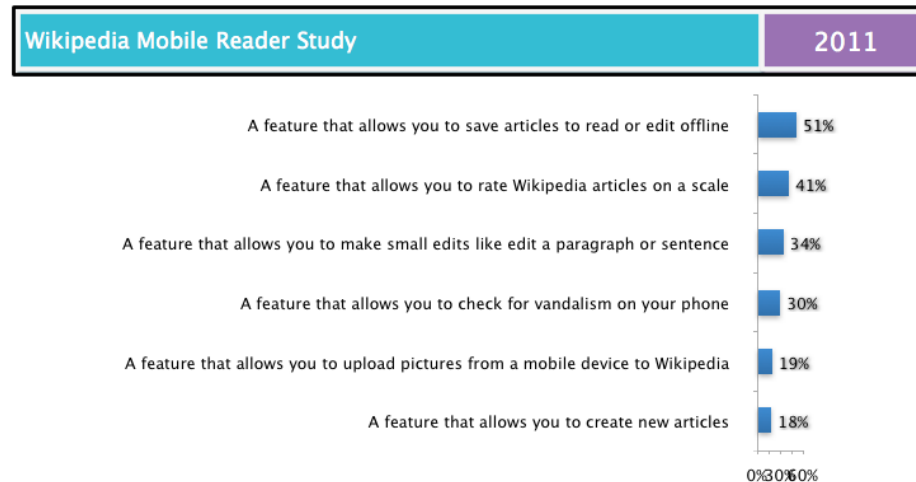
Wikipedia Mobile Reader Study

2011

A feature that allows you to save articles to read or edit offline 51%

A feature that allows you to rate Wikipedia articles on a scale 41%

A feature that allows you to make small edits like edit a paragraph or sentence 34%

A feature that allows you to check for vandalism on your phone 30%

A feature that allows you to upload pictures from a mobile device to Wikipedia 19%

A feature that allows you to create new articles 18%

0% 30% 60%